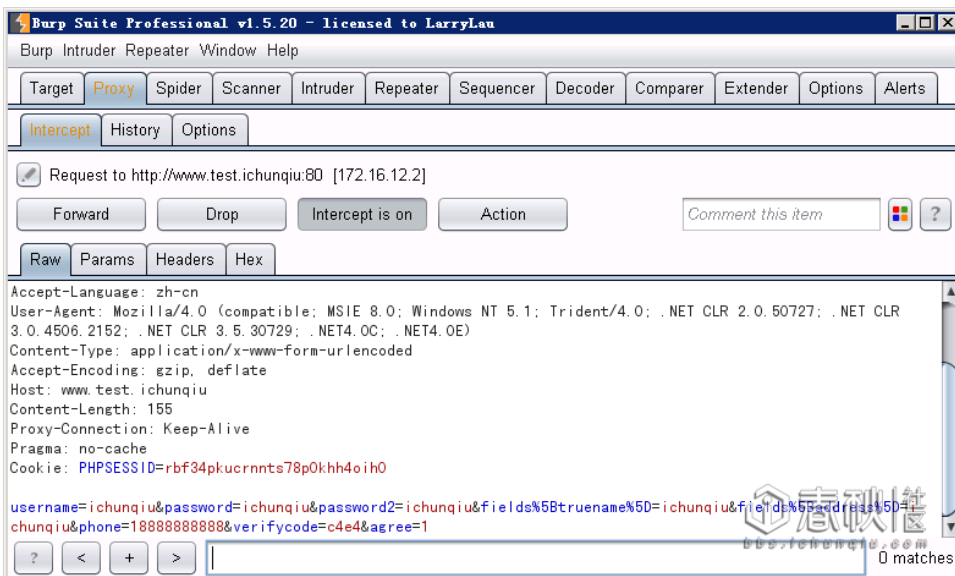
Burp Suite Professional v1.5.20 - licensed to LarryLau

Burp Intruder Repeater Window Help

Target Proxy Spider Scanner Intruder Repeater Sequencer Decoder Comparer Extender Options Alerts

Intercept History Options

Request to http://www.test.ichunqiu:80 [172.16.12.2]

Forward Drop Intercept is on Action Comment this item ?

Raw Params Headers Hex

Accept-Language: zh-cn
User-Agent: Mozilla/4.0 (compatible; MSIE 8.0; Windows NT 5.1; Trident/4.0; .NET CLR 2.0.50727; .NET CLR 3.0.4506.2152; .NET CLR 3.5.30729; .NET4.0C; .NET4.0E)
Content-Type: application/x-www-form-urlencoded
Accept-Encoding: gzip, deflate
Host: www.test.ichunqiu
Content-Length: 155
Proxy-Connection: Keep-Alive
Pragma: no-cache
Cookie: PHPSESSID=rbf34pkucrnnts78p0khh4oih0

username=ichunqiu&password=ichunqiu&password2=ichunqiu&fields%5Btruename%5D=ichunqiu&fields%5Baddress%5D=ichunqiu&phone=18888888888&verifycode=c4e4&agree=1

? < + > 0 matches

i春秋
bbs.ichunqiu.com